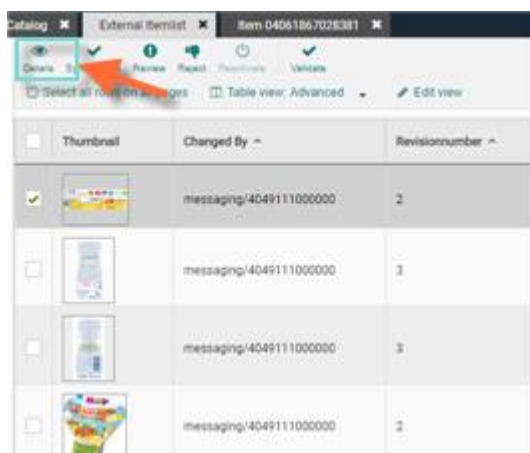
Catalog ✖ External Itemlist ✖ Item 04061867028381 ✖

Details Sa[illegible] Preview Reject Reactivate Validate

Select all ro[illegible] on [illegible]ges Table view: Advanced Edit view

| | Thumbnail | Changed By ^ | Revisionnumber ^ |
|---|---|---|---|
| ✔ | | messaging/4049111000000 | 2 |
| | | messaging/4049111000000 | 3 |
| | | messaging/4049111000000 | 3 |
| | | messaging/4049111000000 | 2 |